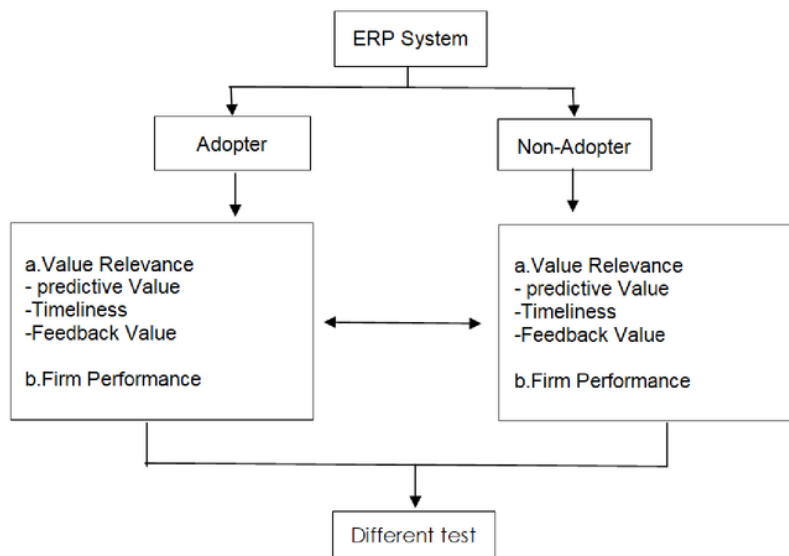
ERP System

Adopter

Non-Adopter

a.Value Relevance
- predictive Value
-Timeliness
-Feedback Value

b.Firm Performance

a.Value Relevance
- predictive Value
-Timeliness
-Feedback Value

b.Firm Performance

Different test